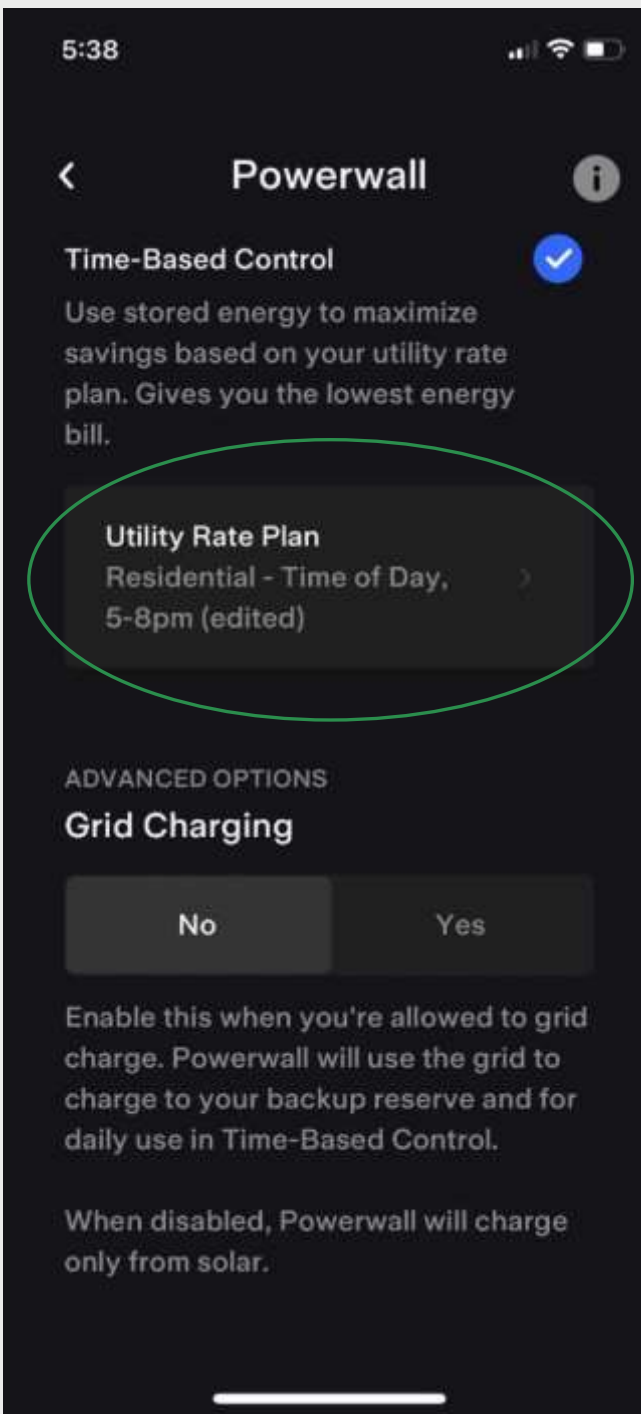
5:38

Powerwall

Time-Based Control

Use stored energy to maximize savings based on your utility rate plan. Gives you the lowest energy bill.

Utility Rate Plan
Residential - Time of Day, 5-8pm (edited)

ADVANCED OPTIONS
Grid Charging

No

Yes

Enable this when you're allowed to grid charge. Powerwall will use the grid to charge to your backup reserve and for daily use in Time-Based Control.

When disabled, Powerwall will charge only from solar.